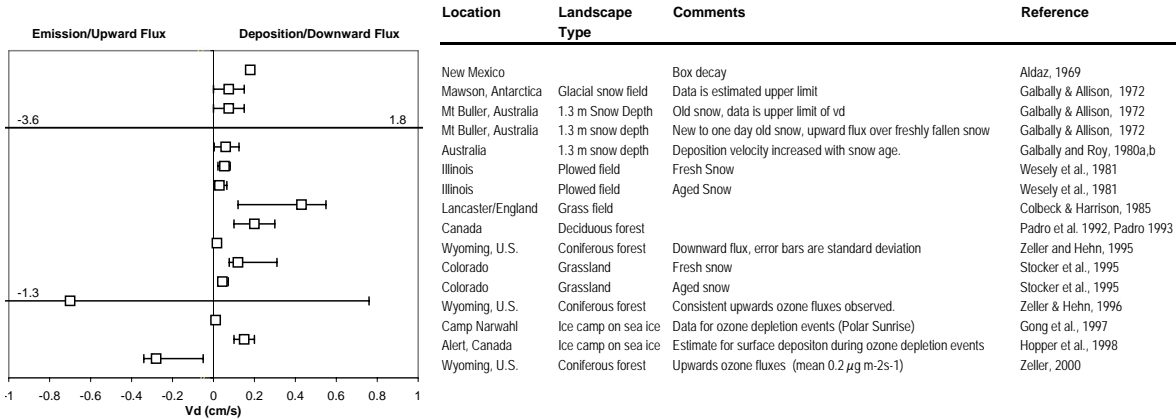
Emission/Upward Flux

Deposition/Downward Flux

-3.6

1.8

-1.3

-1 -0.8 -0.6 -0.4 -0.2 0 0.2 0.4 0.6 0.8 1

Vd (cm/s)

| Location | Landscape Type | Comments | Reference |
|---|---|---|---|
| New Mexico | | Box decay | Aldaz, 1969 |
| Mawson, Antarctica | Glacial snow field | Data is estimated upper limit | Galbally & Allison, 1972 |
| Mt Buller, Australia | 1.3 m Snow Depth | Old snow, data is upper limit of vd | Galbally & Allison, 1972 |
| Mt Buller, Australia | 1.3 m snow depth | New to one day old snow, upward flux over freshly fallen snow | Galbally & Allison, 1972 |
| Australia | 1.3 m snow depth | Deposition velocity increased with snow age. | Galbally and Roy, 1980a,b |
| Illinois | Plowed field | Fresh Snow | Wesely et al., 1981 |
| Illinois | Plowed field | Aged Snow | Wesely et al., 1981 |
| Lancaster/England | Grass field | | Colbeck & Harrison, 1985 |
| Canada | Deciduous forest | | Padro et al. 1992, Padro 1993 |
| Wyoming, U.S. | Coniferous forest | Downward flux, error bars are standard deviation | Zeller and Hehn, 1995 |
| Colorado | Grassland | Fresh snow | Stocker et al., 1995 |
| Colorado | Grassland | Aged snow | Stocker et al., 1995 |
| Wyoming, U.S. | Coniferous forest | Consistent upwards ozone fluxes observed. | Zeller & Hehn, 1996 |
| Camp Narwahl | Ice camp on sea ice | Data for ozone depletion events (Polar Sunrise) | Gong et al., 1997 |
| Alert, Canada | Ice camp on sea ice | Estimate for surface depositon during ozone depletion events | Hopper et al., 1998 |
| Wyoming, U.S. | Coniferous forest | Upwards ozone fluxes (mean 0.2 $\mu$g m-2s-1) | Zeller, 2000 |